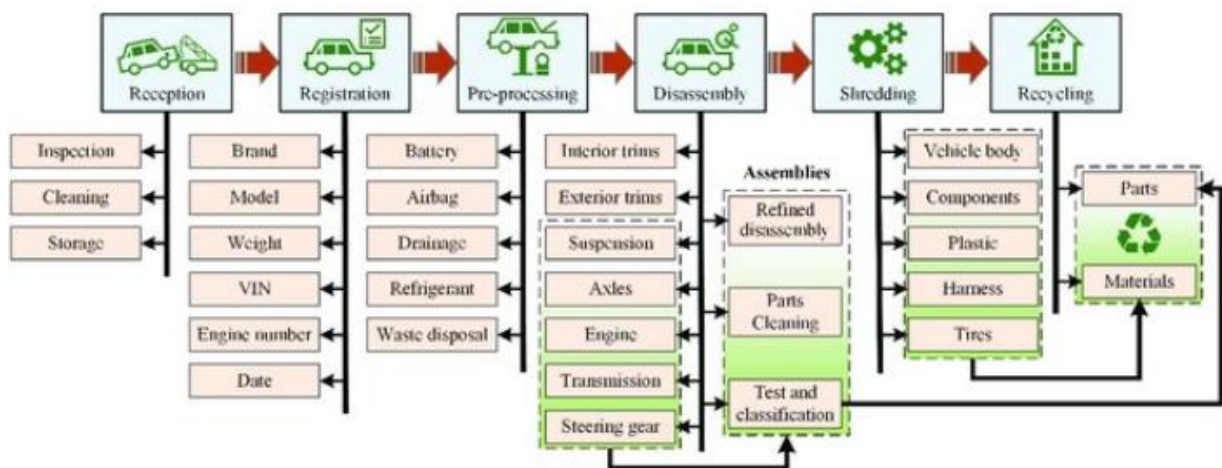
Reception

Registration

Pre-processing

Disassembly

Shredding

Recycling

Inspection

Cleaning

Storage

Brand

Model

Weight

VIN

Engine number

Date

Battery

Airbag

Drainage

Refrigerant

Waste disposal

Interior trims

Exterior trims

Suspension

Axles

Engine

Transmission

Steering gear

Assemblies

Refined disassembly

Parts Cleaning

Test and classification

Vehicle body

Components

Plastic

Harness

Tires

Parts

Materials